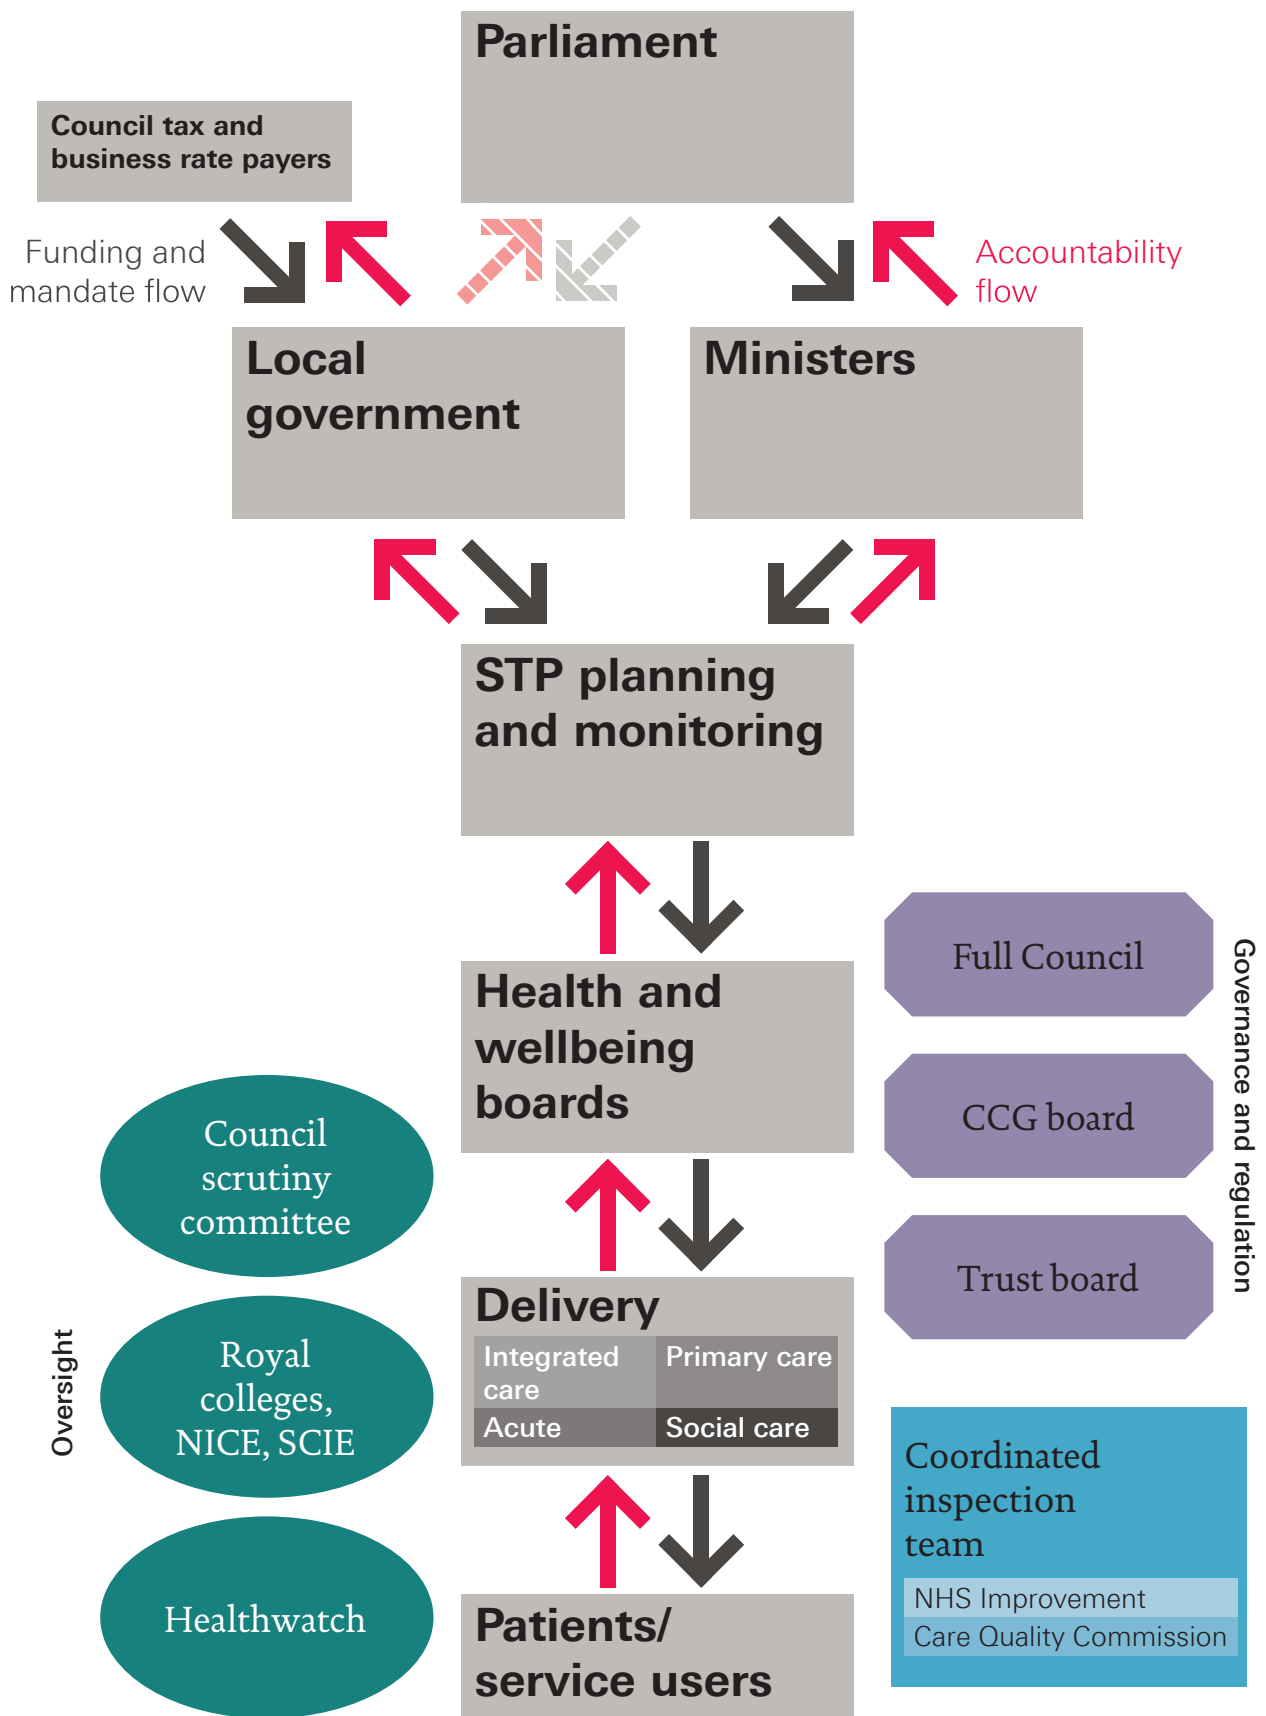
Parliament

Council tax and business rate payers

Funding and mandate flow

Accountability flow

Local government

Ministers

STP planning and monitoring

Health and wellbeing boards

Full Council

CCG board

Trust board

Governance and regulation

Council scrutiny committee

Royal colleges, NICE, SCIE

Healthwatch

Oversight

Delivery

| Integrated care | Primary care |
|---|---|
| Acute | Social care |

Coordinated inspection team

NHS Improvement

Care Quality Commission

Patients/ service users